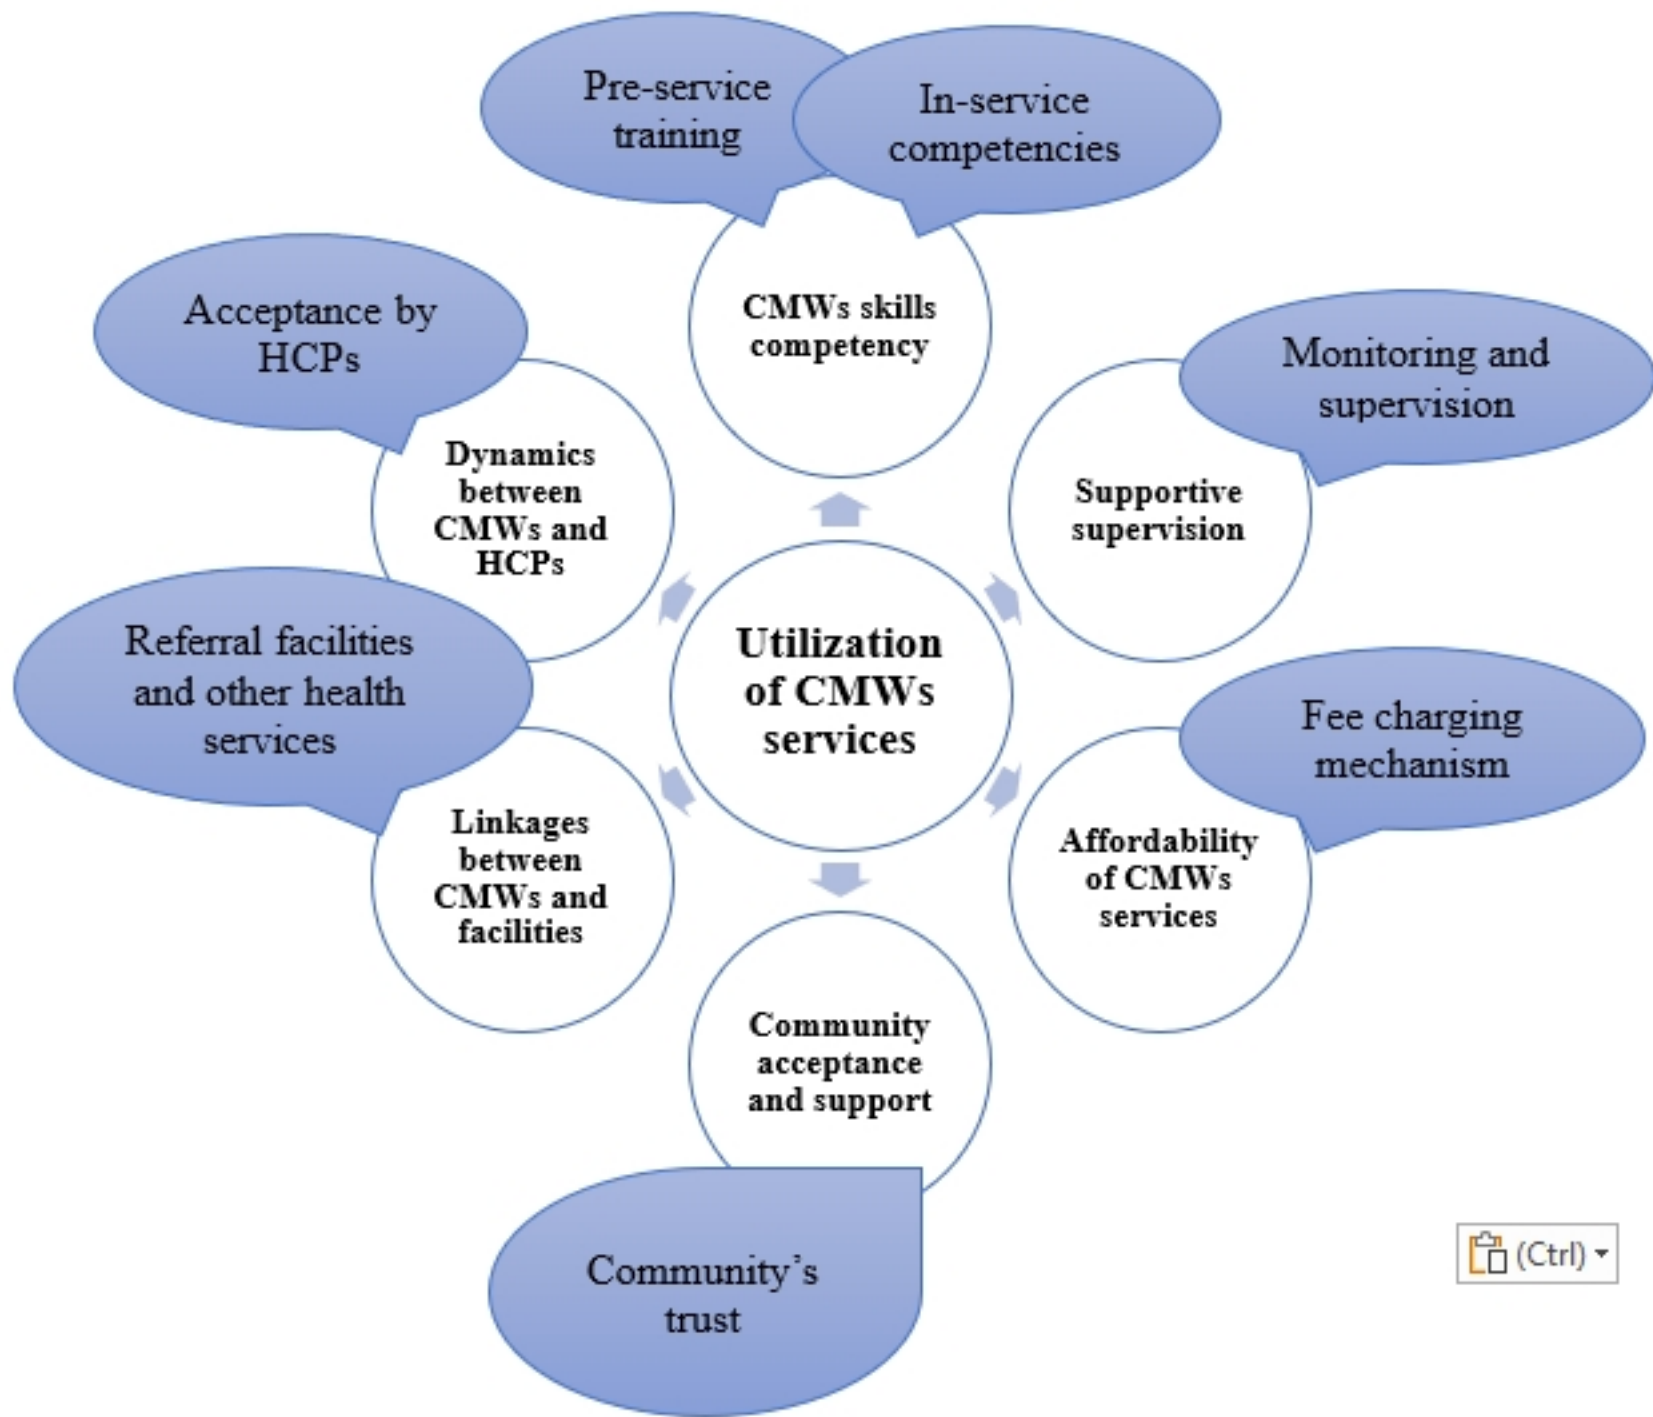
Pre-service training

In-service competencies

CMWs skills competency

Acceptance by HCPs

Monitoring and supervision

Dynamics between CMWs and HCPs

Supportive supervision

Utilization of CMWs services

Referral facilities and other health services

Fee charging mechanism

Linkages between CMWs and facilities

Affordability of CMWs services

Community acceptance and support

Community's trust

(Ctrl)